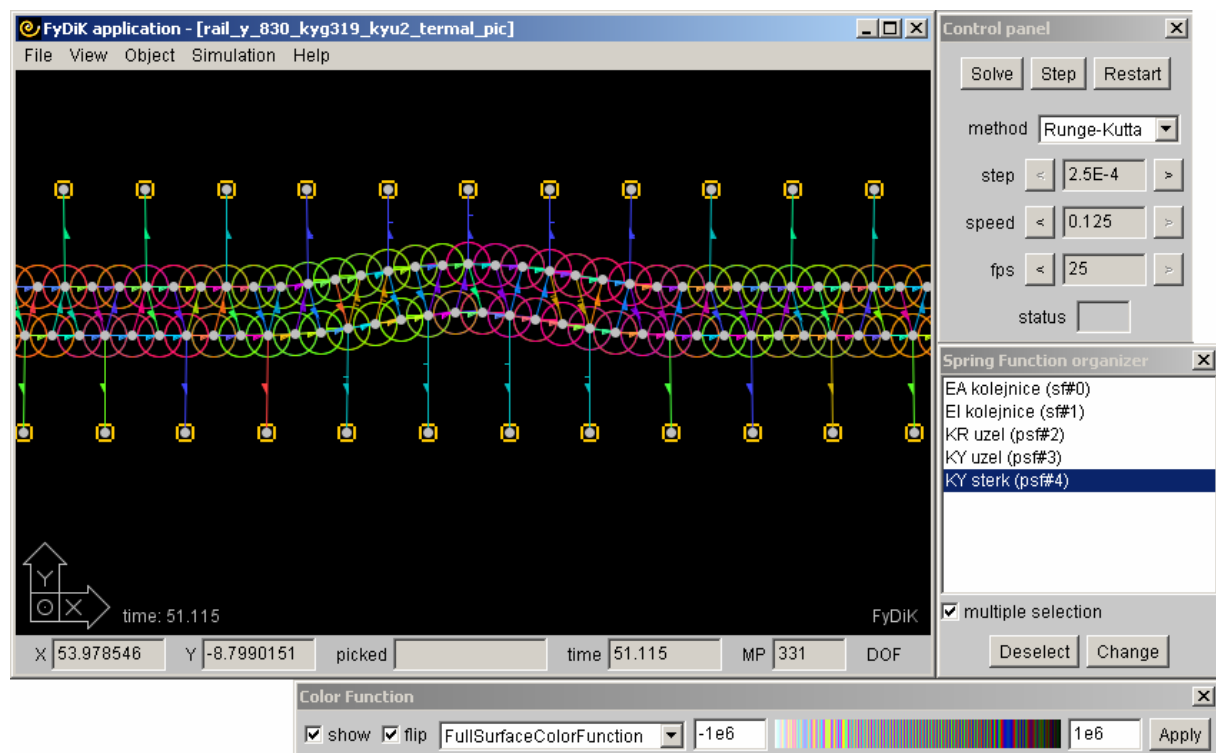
FyDiK application - [rail_y_830_kyg319_kyu2_termal_pic]

File View Object Simulation Help

Y
X

time: 51.115

FyDiK

X 53.978546 Y -8.7990151 picked time 51.115 MP 331 DOF

Control panel

Solve Step Restart

method Runge-Kutta

step < 2.5E-4 >

speed < 0.125 >

fps < 25 >

status

Spring Function organizer

EA kolejnice (sf#0)
EI kolejnice (sf#1)
KR uzel (psf#2)
KY uzel (psf#3)
KY sterk (psf#4)

multiple selection

Deselect Change

Color Function

show flip FullSurfaceColorFunction -1e6 1e6 Apply